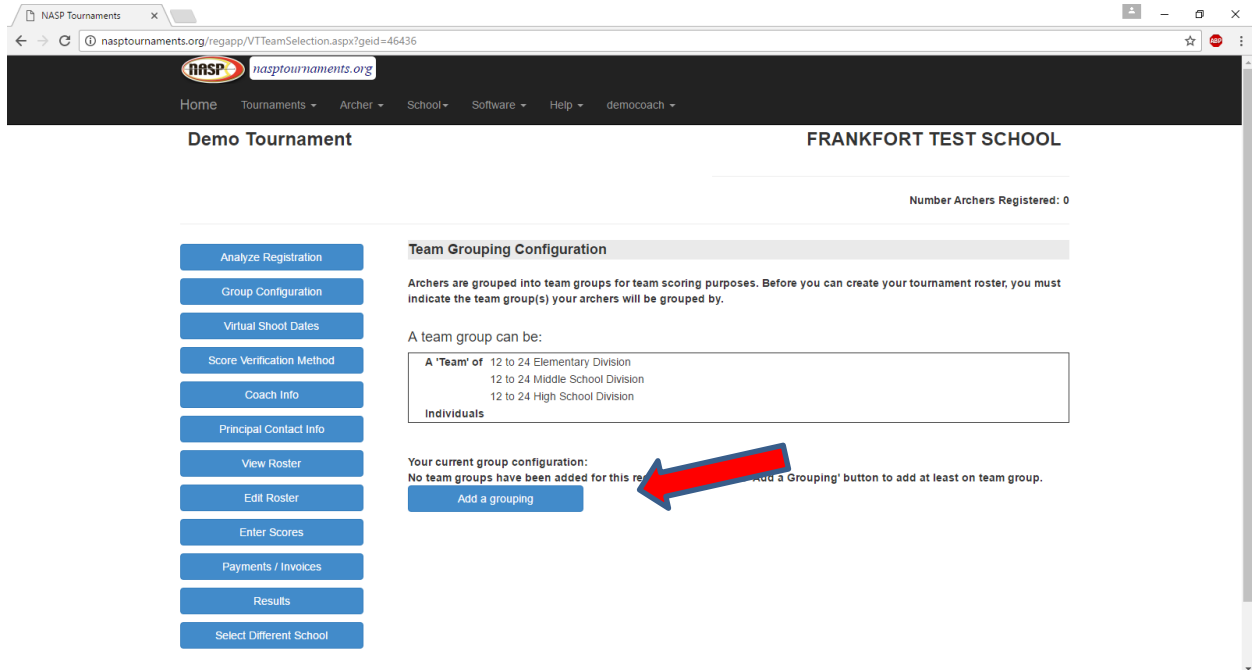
NASP Tournaments ×

nasptournaments.org/regapp/VTTeamSelection.aspx?geid=46436

NASP nasptournaments.org

Home Tournaments ▾ Archer ▾ School ▾ Software ▾ Help ▾ democoach ▾

Demo Tournament

FRANKFORT TEST SCHOOL

Number Archers Registered: 0

Analyze Registration
Group Configuration
Virtual Shoot Dates
Score Verification Method
Coach Info
Principal Contact Info
View Roster
Edit Roster
Enter Scores
Payments / Invoices
Results
Select Different School

Team Grouping Configuration

Archers are grouped into team groups for team scoring purposes. Before you can create your tournament roster, you must indicate the team group(s) your archers will be grouped by.

A team group can be:

| A 'Team' of | 12 to 24 Elementary Division |
|---|---|
| | 12 to 24 Middle School Division |
| | 12 to 24 High School Division |
| Individuals | |

Your current group configuration:
No team groups have been added for this re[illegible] Add a Grouping' button to add at least on team group.

Add a grouping